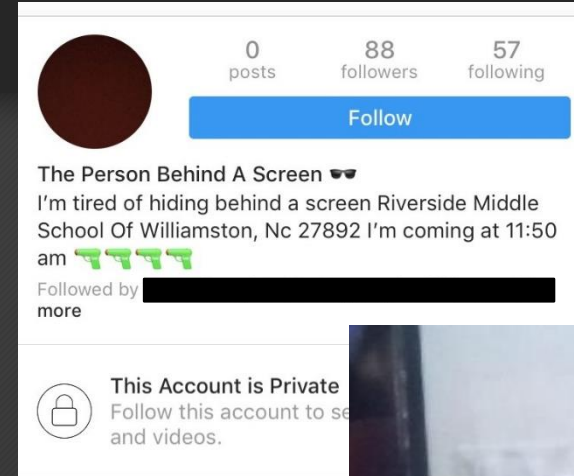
0
posts

88
followers

57
following

Follow

The Person Behind A Screen 🕶
I'm tired of hiding behind a screen Riverside Middle School Of Williamston, Nc 27892 I'm coming at 11:50 am 🔫🔫🔫🔫

Followed by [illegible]
more

This Account is Private
Follow this account to se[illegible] and videos.